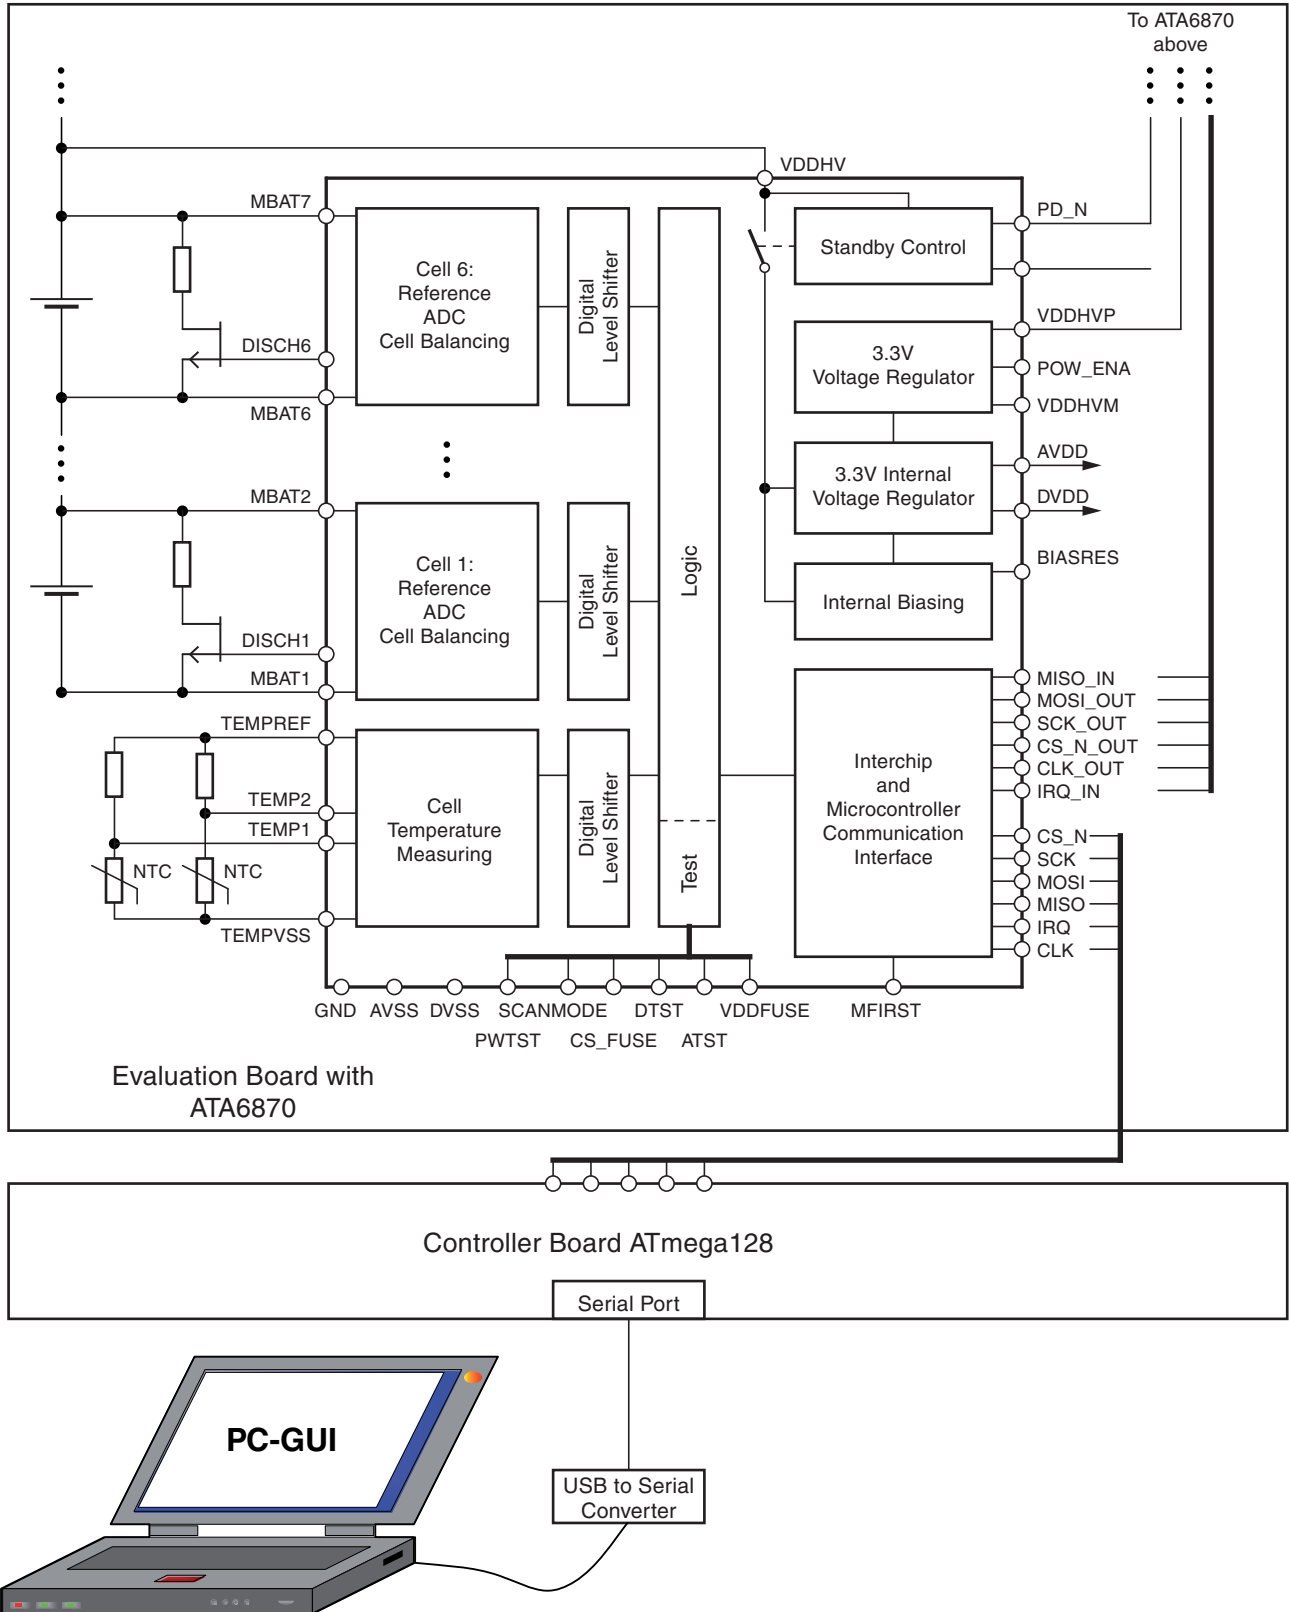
To ATA6870 above

VDDHV

MBAT7

Cell 6: Reference ADC Cell Balancing

Digital Level Shifter

Standby Control

PD_N

DISCH6

MBAT6

3.3V Voltage Regulator

VDDHVP

POW_ENA

VDDHVM

3.3V Internal Voltage Regulator

AVDD

DVDD

MBAT2

Cell 1: Reference ADC Cell Balancing

Digital Level Shifter

Logic

Internal Biasing

BIASRES

DISCH1

MBAT1

TEMPREF

TEMP2

TEMP1

NTC

NTC

TEMPVSS

Cell Temperature Measuring

Digital Level Shifter

Test

Interchip and Microcontroller Communication Interface

MISO_IN

MOSI_OUT

SCK_OUT

CS_N_OUT

CLK_OUT

IRQ_IN

CS_N

SCK

MOSI

MISO

IRQ

CLK

GND AVSS DVSS SCANMODE DTST VDDFUSE MFIRST

PWTST CS_FUSE ATST

Evaluation Board with ATA6870

Controller Board ATmega128

Serial Port

PC-GUI

USB to Serial Converter